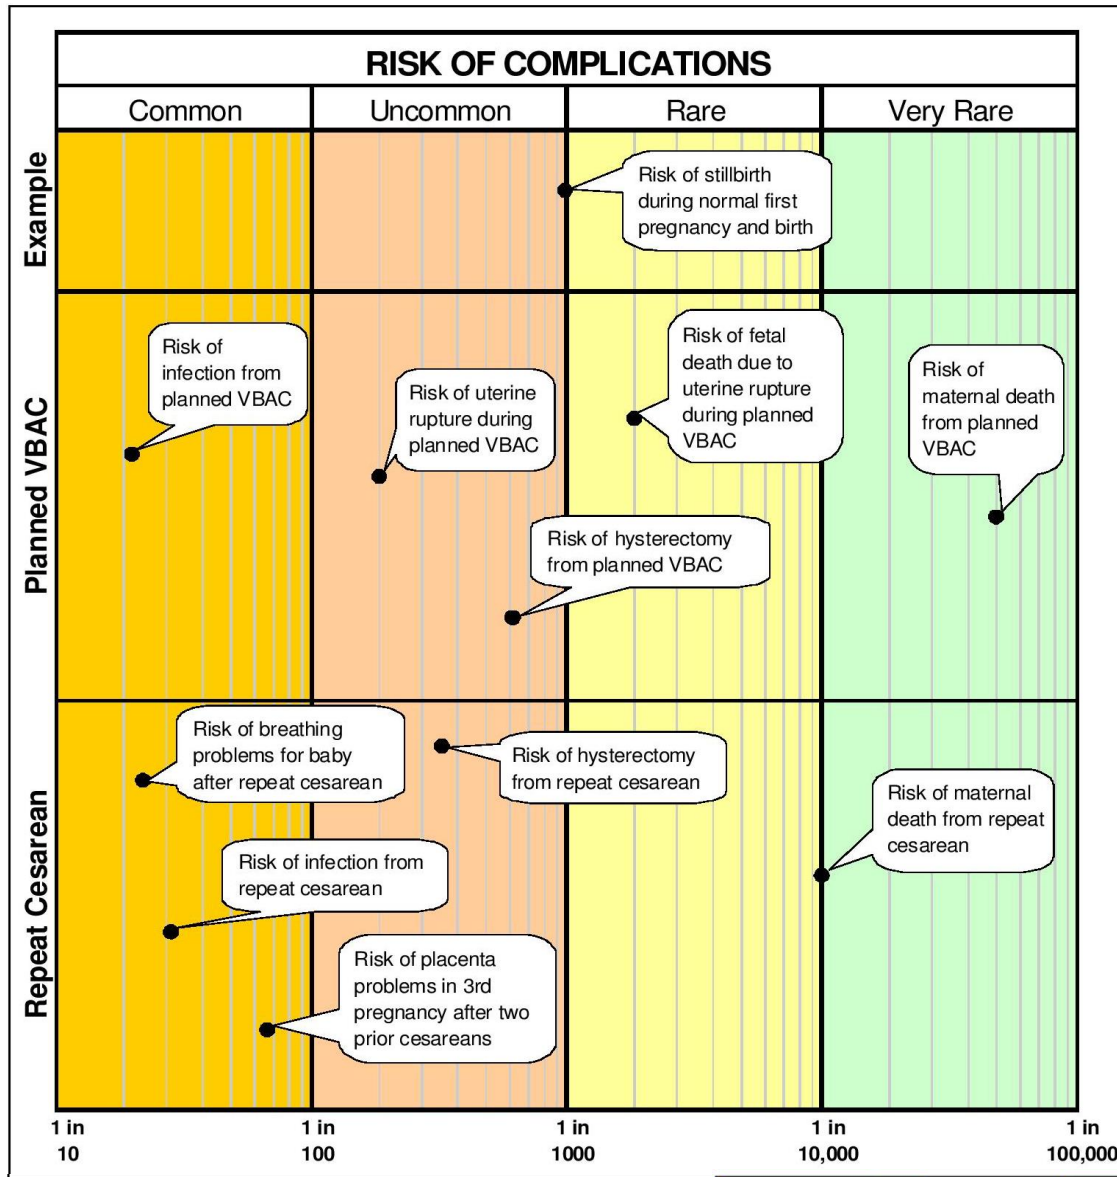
RISK OF COMPLICATIONS

Common | Uncommon | Rare | Very Rare

Example

Risk of stillbirth during normal first pregnancy and birth

Planned VBAC

Risk of infection from planned VBAC

Risk of uterine rupture during planned VBAC

Risk of fetal death due to uterine rupture during planned VBAC

Risk of maternal death from planned VBAC

Risk of hysterectomy from planned VBAC

Repeat Cesarean

Risk of breathing problems for baby after repeat cesarean

Risk of hysterectomy from repeat cesarean

Risk of maternal death from repeat cesarean

Risk of infection from repeat cesarean

Risk of placenta problems in 3rd pregnancy after two prior cesareans

1 in 10

1 in 100

1 in 1000

1 in 10,000

1 in 100,000